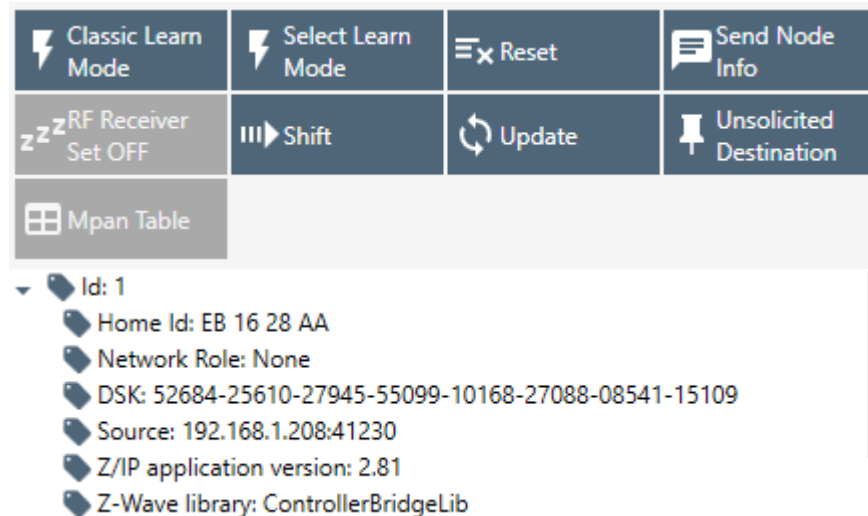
Classic Learn Mode

Select Learn Mode

Reset

Send Node Info

zzz RF Receiver Set OFF

Shift

Update

Unsolicited Destination

Mpan Table

Id: 1

Home Id: EB 16 28 AA

Network Role: None

DSK: 52684-25610-27945-55099-10168-27088-08541-15109

Source: 192.168.1.208:41230

Z/IP application version: 2.81

Z-Wave library: ControllerBridgeLib